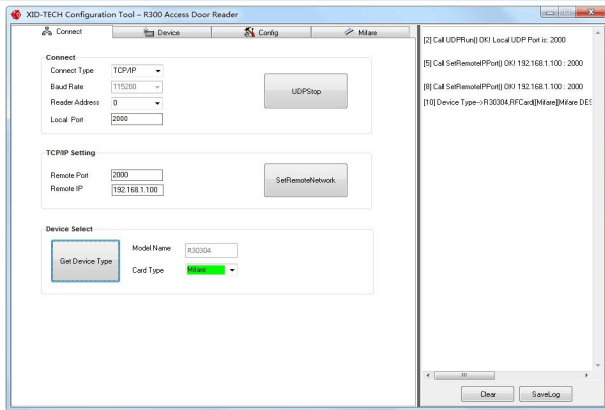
XID-TECH Configuration Tool – R300 Access Door Reader

Connect | Device | Config | Mifare

Connect
Connect Type TCP/IP
Baud Rate 115200
Reader Address 0
Local Port 2000
UDPStop

TCP/IP Setting
Remote Port 2000
Remote IP 192.168.1.100
SetRemoteNetwork

Device Select
Get Device Type
Model Name R30304
Card Type Mifare

[2] Call UDPRun() OK! Local UDP Port is: 2000

[5] Call SetRemoteIPPort() OK! 192.168.1.100 : 2000

[8] Call SetRemoteIPPort() OK! 192.168.1.100 : 2000

[10] Device Type-->R30304,RFCard[Mifare][Mifare DES

Clear
SaveLog